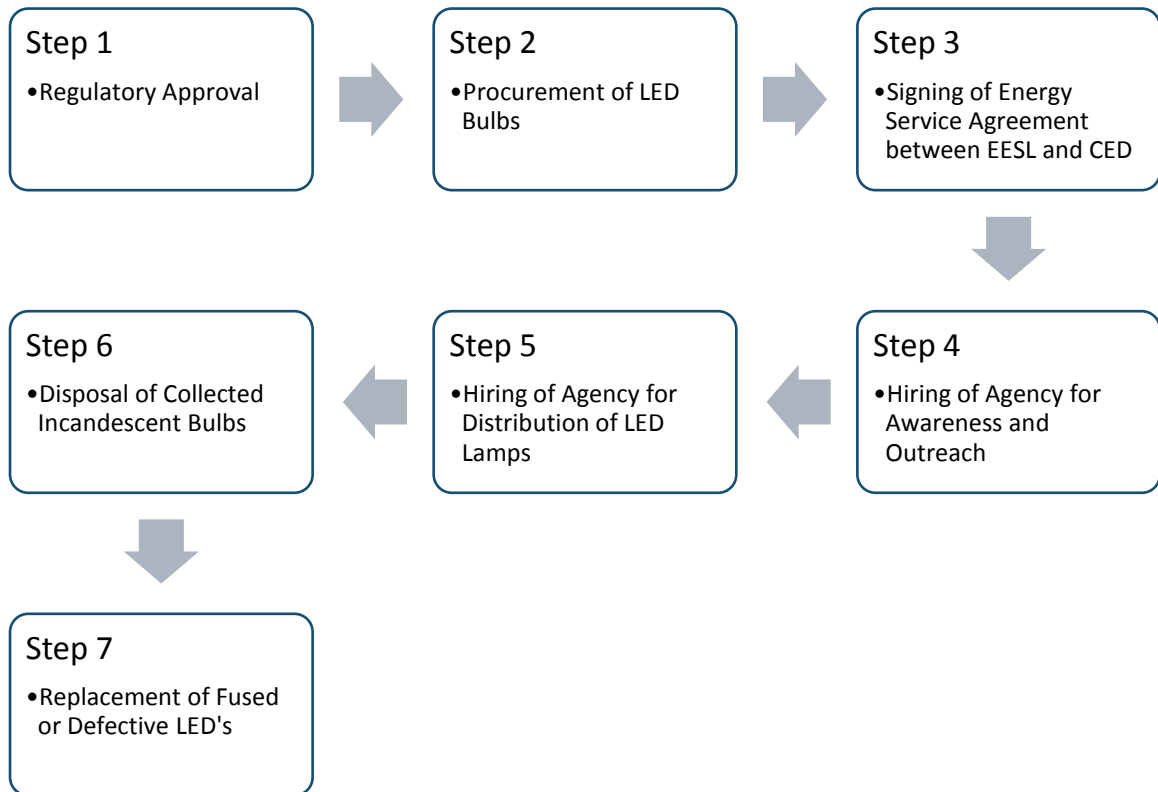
Step 1
•Regulatory Approval

Step 2
•Procurement of LED Bulbs

Step 3
•Signing of Energy Service Agreement between EESL and CED

Step 4
•Hiring of Agency for Awareness and Outreach

Step 5
•Hiring of Agency for Distribution of LED Lamps

Step 6
•Disposal of Collected Incandescent Bulbs

Step 7
•Replacement of Fused or Defective LED's